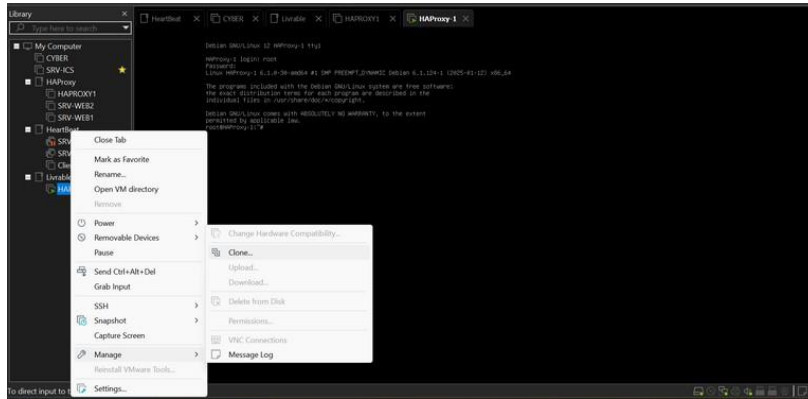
Library

Type here to search

My Computer
CYBER
SRV-ICS
HAProxy
HAPROXY1
SRV-WEB2
SRV-WEB1
HeartBeat
SRV
SRV
Clie
Livrable
HA

HeartBeat CYBER Livrable HAPROXY1 HAProxy-1

Debian GNU/Linux 12 HAProxy-1 tty1

HAProxy-1 login: root
Password:
Linux HAProxy-1 6.1.0-30-amd64 #1 SMP PREEMPT_DYNAMIC Debian 6.1.124-1 (2025-01-12) x86_64

The programs included with the Debian GNU/Linux system are free software;
the exact distribution terms for each program are described in the
individual files in /usr/share/doc/*/copyright.

Debian GNU/Linux comes with ABSOLUTELY NO WARRANTY, to the extent
permitted by applicable law.
root@HAProxy-1:~#

Close Tab
Mark as Favorite
Rename...
Open VM directory
Remove
Power
Removable Devices
Pause
Send Ctrl+Alt+Del
Grab Input
SSH
Snapshot
Capture Screen
Manage
Reinstall VMware Tools...
Settings...

Change Hardware Compatibility...
Clone...
Upload...
Download...
Delete from Disk
Permissions...
VNC Connections
Message Log

To direct input to t